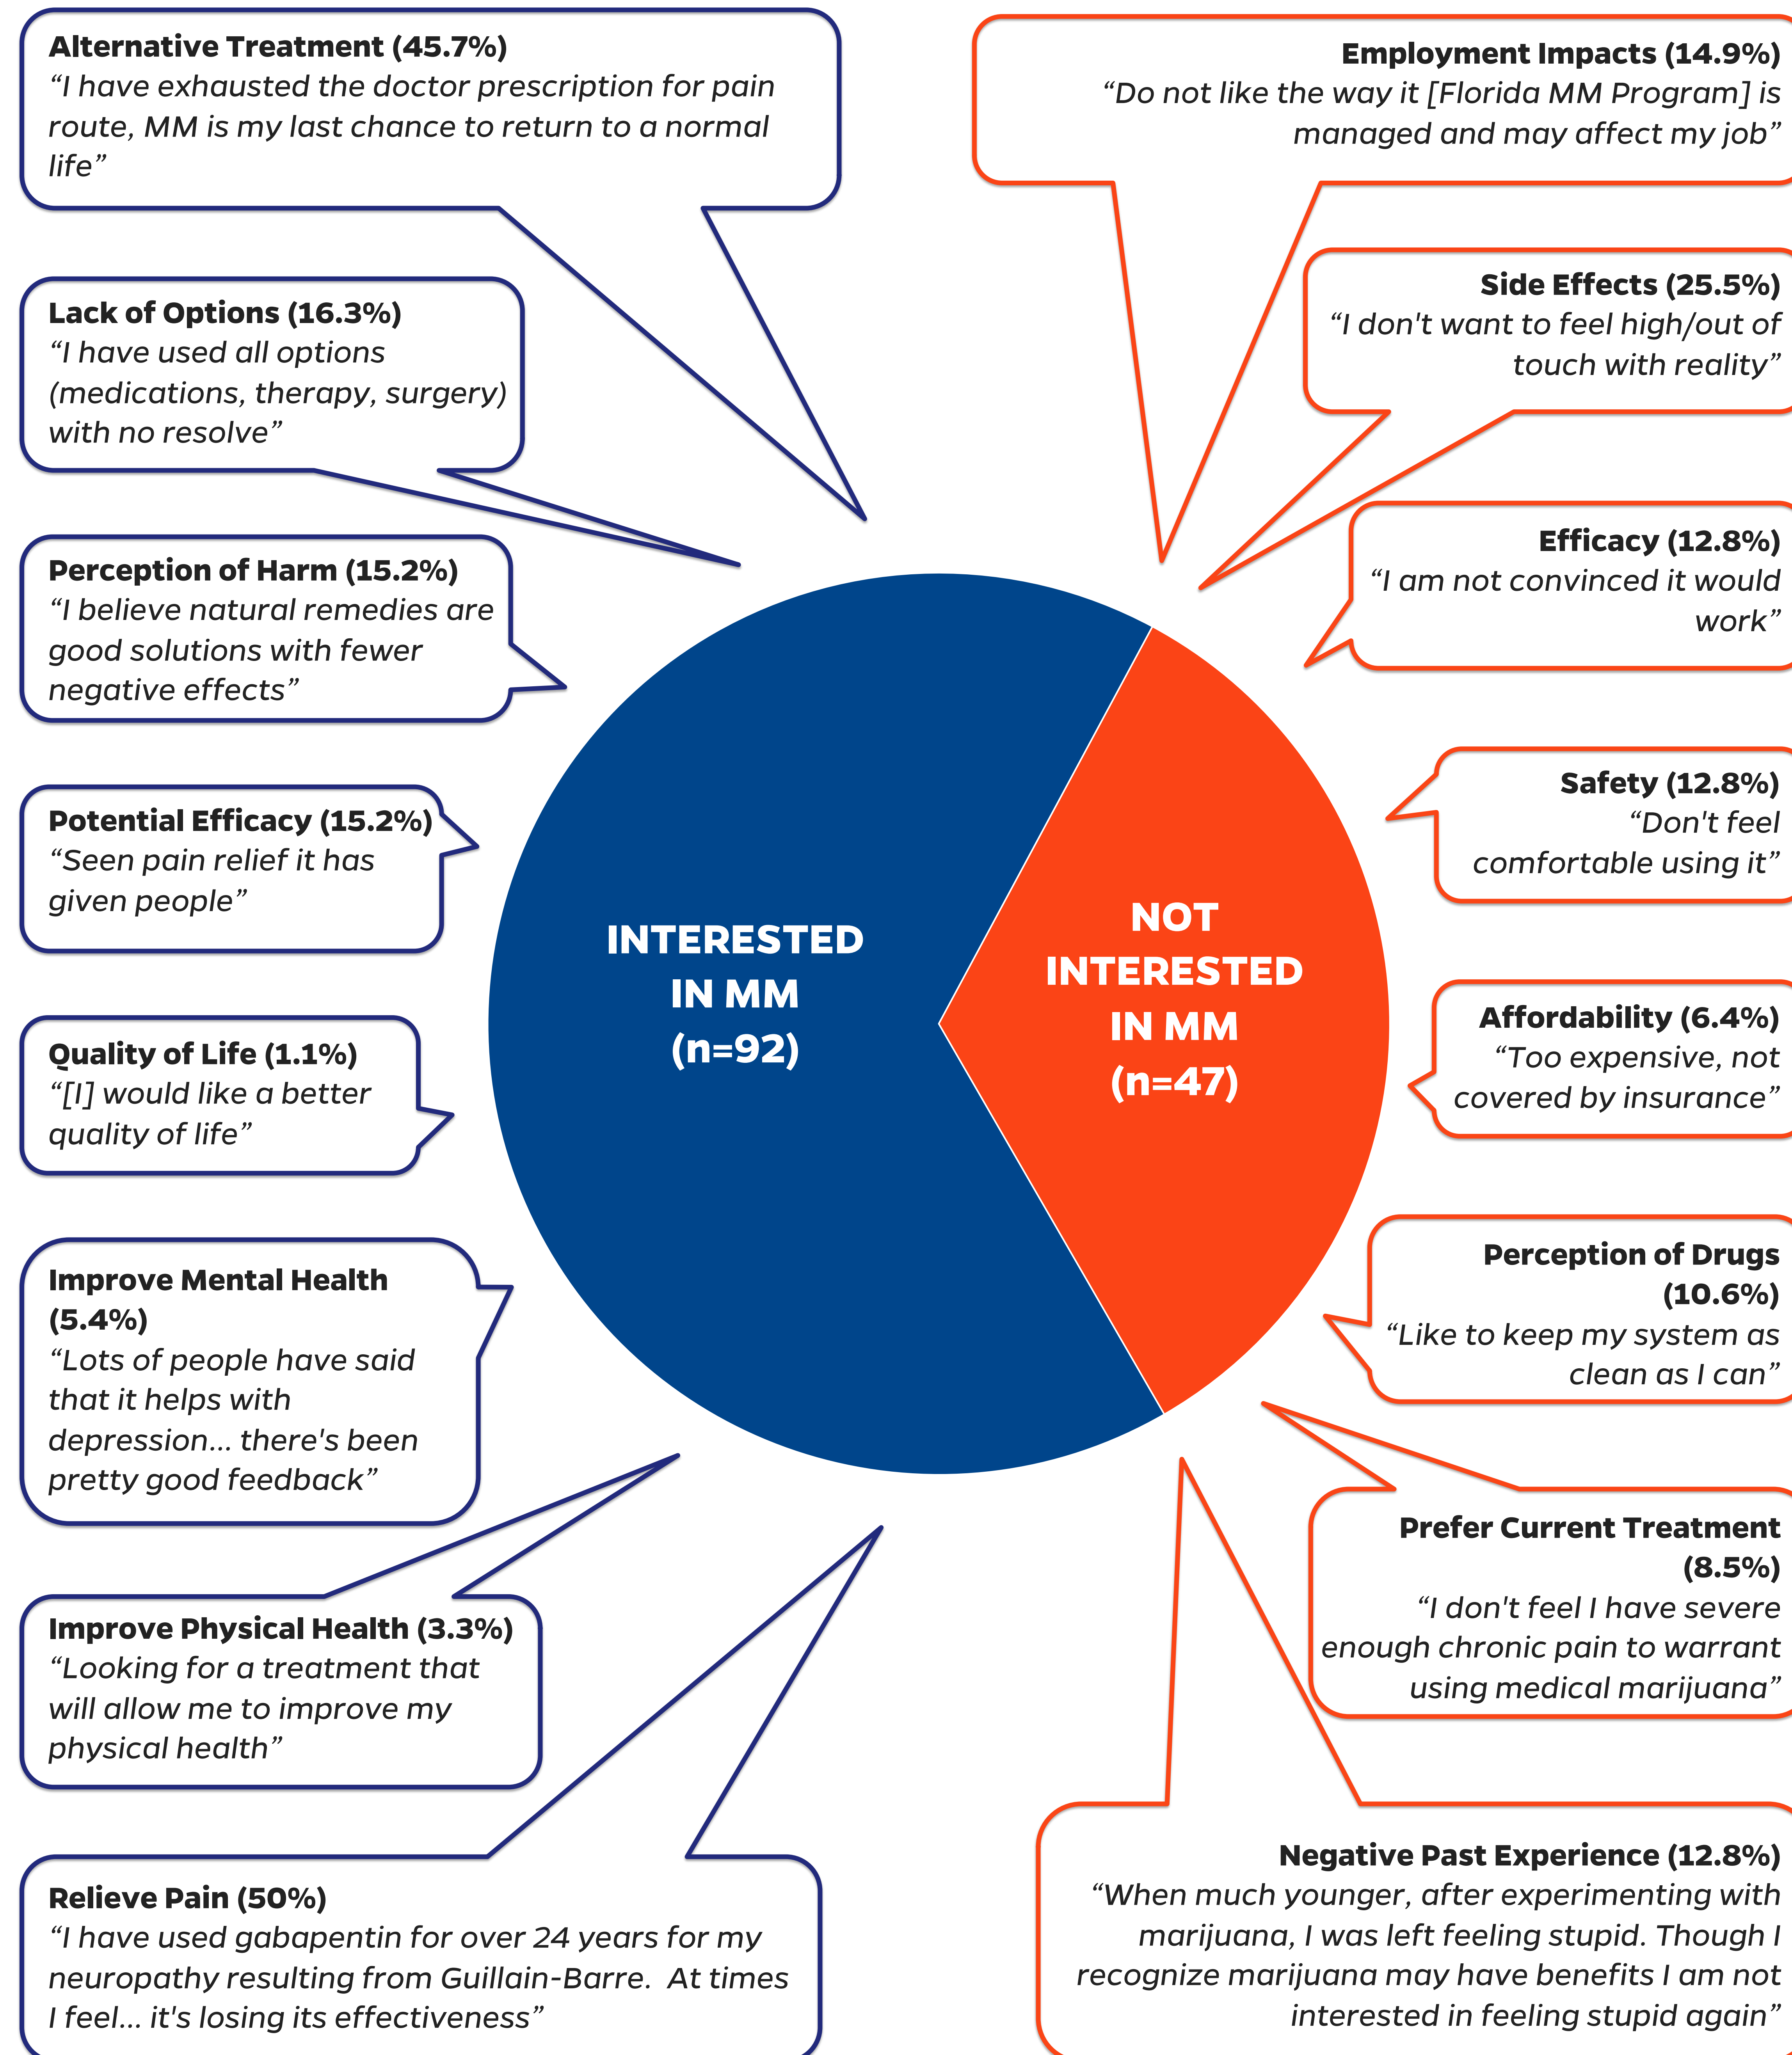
Alternative Treatment (45.7%)
“I have exhausted the doctor prescription for pain route, MM is my last chance to return to a normal life”

Lack of Options (16.3%)
“I have used all options (medications, therapy, surgery) with no resolve”

Perception of Harm (15.2%)
“I believe natural remedies are good solutions with fewer negative effects”

Potential Efficacy (15.2%)
“Seen pain relief it has given people”

Quality of Life (1.1%)
“[I] would like a better quality of life”

Improve Mental Health (5.4%)
“Lots of people have said that it helps with depression... there's been pretty good feedback”

Improve Physical Health (3.3%)
“Looking for a treatment that will allow me to improve my physical health”

Relieve Pain (50%)
“I have used gabapentin for over 24 years for my neuropathy resulting from Guillain-Barre. At times I feel... it's losing its effectiveness”

INTERESTED IN MM (n=92)

NOT INTERESTED IN MM (n=47)

Employment Impacts (14.9%)
“Do not like the way it [Florida MM Program] is managed and may affect my job”

Side Effects (25.5%)
“I don't want to feel high/out of touch with reality”

Efficacy (12.8%)
“I am not convinced it would work”

Safety (12.8%)
“Don't feel comfortable using it”

Affordability (6.4%)
“Too expensive, not covered by insurance”

Perception of Drugs (10.6%)
“Like to keep my system as clean as I can”

Prefer Current Treatment (8.5%)
“I don't feel I have severe enough chronic pain to warrant using medical marijuana”

Negative Past Experience (12.8%)
“When much younger, after experimenting with marijuana, I was left feeling stupid. Though I recognize marijuana may have benefits I am not interested in feeling stupid again”